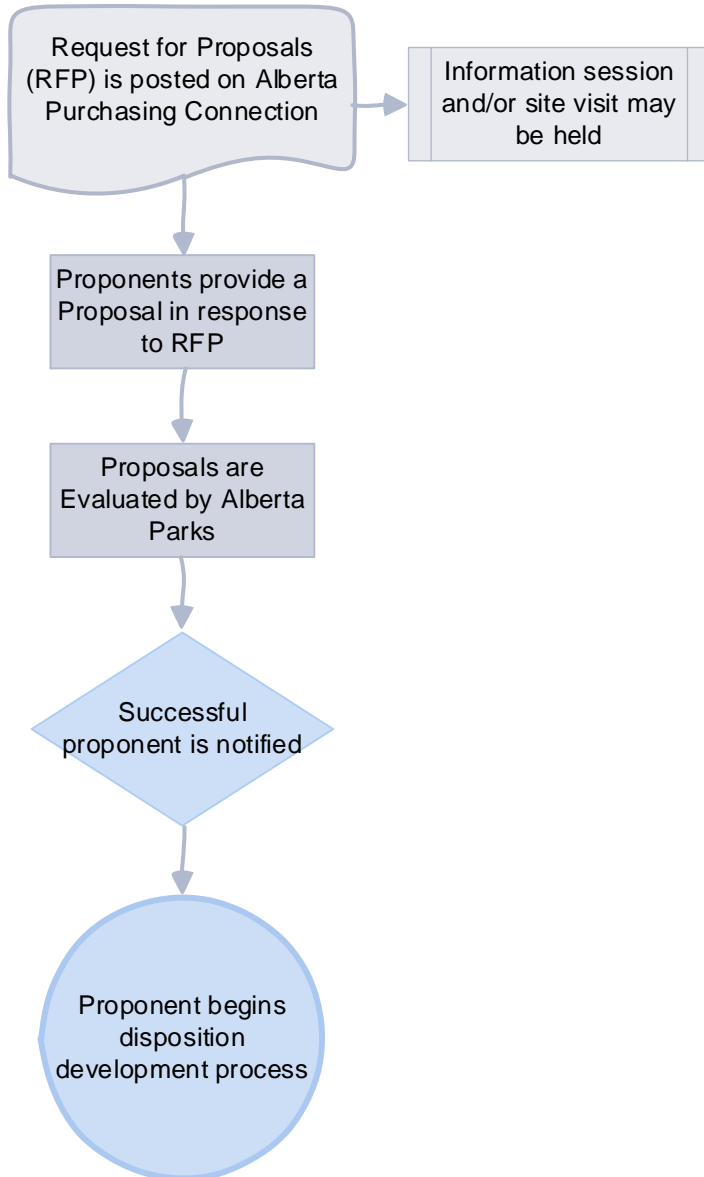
Request for Proposals (RFP) is posted on Alberta Purchasing Connection

Information session and/or site visit may be held

Proponents provide a Proposal in response to RFP

Proposals are Evaluated by Alberta Parks

Successful proponent is notified

Proponent begins disposition development process